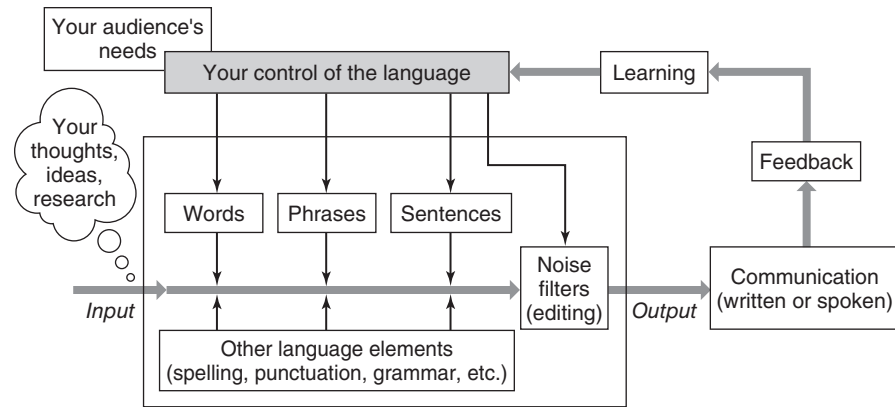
Your audience's needs

Your control of the language

Learning

Your thoughts, ideas, research

Feedback

Words

Phrases

Sentences

Noise filters (editing)

Input

Output

Communication (written or spoken)

Other language elements (spelling, punctuation, grammar, etc.)